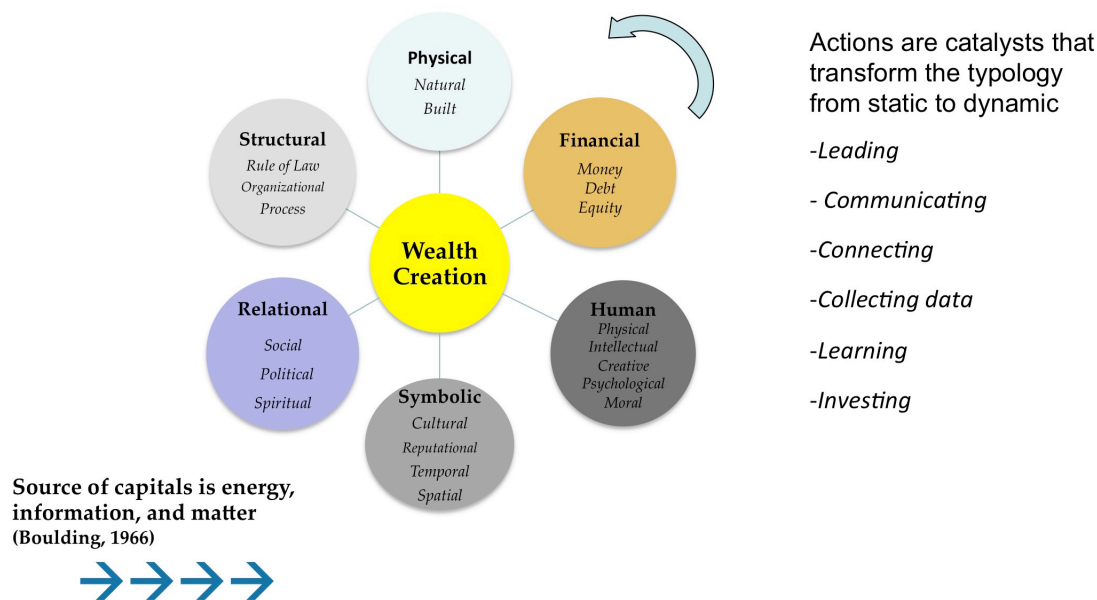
Physical
Natural
Built

Financial
Money
Debt
Equity

Human
Physical
Intellectual
Creative
Psychological
Moral

Symbolic
Cultural
Reputational
Temporal
Spatial

Relational
Social
Political
Spiritual

Structural
Rule of Law
Organizational
Process

Wealth Creation

Actions are catalysts that transform the typology from static to dynamic

-Leading

- Communicating

-Connecting

-Collecting data

-Learning

-Investing

Source of capitals is energy, information, and matter
(Boulding, 1966)